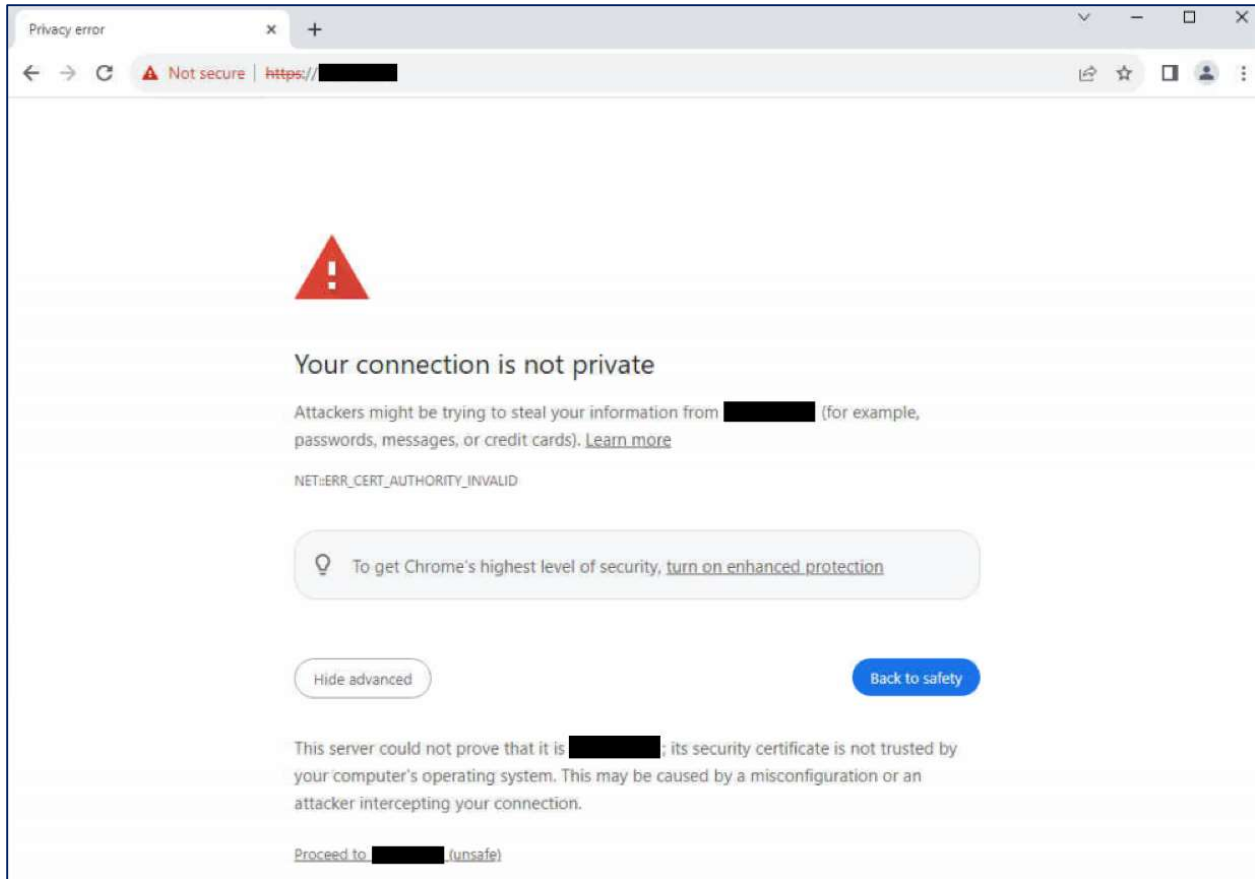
Privacy error

Not secure | https://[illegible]

Your connection is not private

Attackers might be trying to steal your information from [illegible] (for example, passwords, messages, or credit cards). Learn more

NET::ERR_CERT_AUTHORITY_INVALID

To get Chrome's highest level of security, turn on enhanced protection

Hide advanced

Back to safety

This server could not prove that it is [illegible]; its security certificate is not trusted by your computer's operating system. This may be caused by a misconfiguration or an attacker intercepting your connection.

Proceed to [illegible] (unsafe)